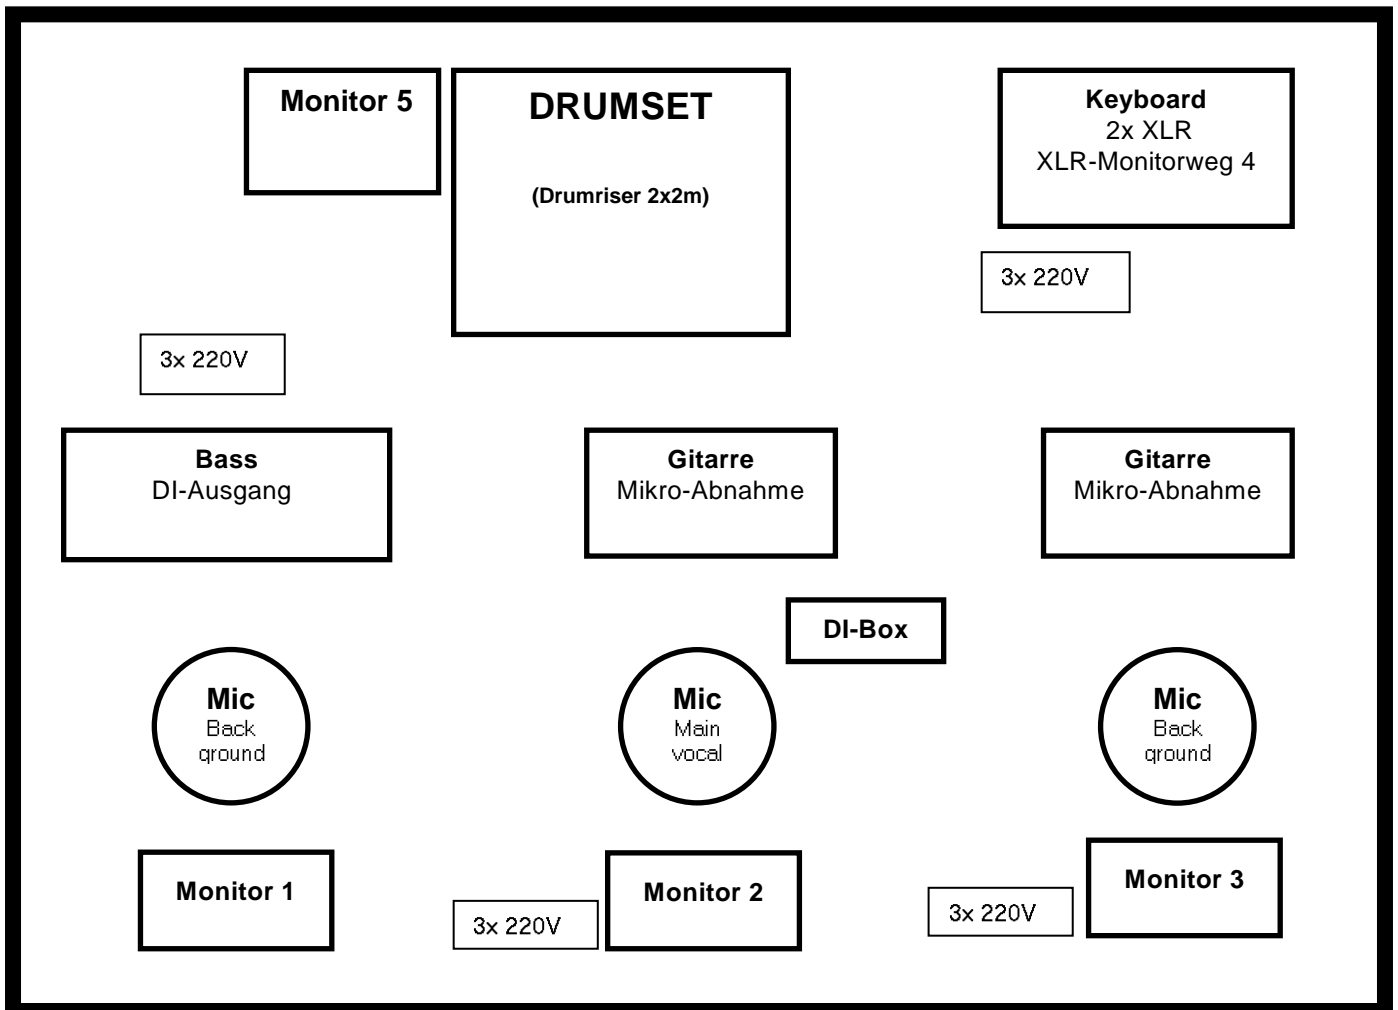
Monitor 5

DRUMSET

(Drumriser 2x2m)

Keyboard
2x XLR
XLR-Monitorweg 4

3x 220V

3x 220V

Bass
DI-Ausgang

Gitarre
Mikro-Abnahme

Gitarre
Mikro-Abnahme

DI-Box

Mic
Back
ground

Mic
Main
vocal

Mic
Back
ground

Monitor 1

3x 220V

Monitor 2

3x 220V

Monitor 3